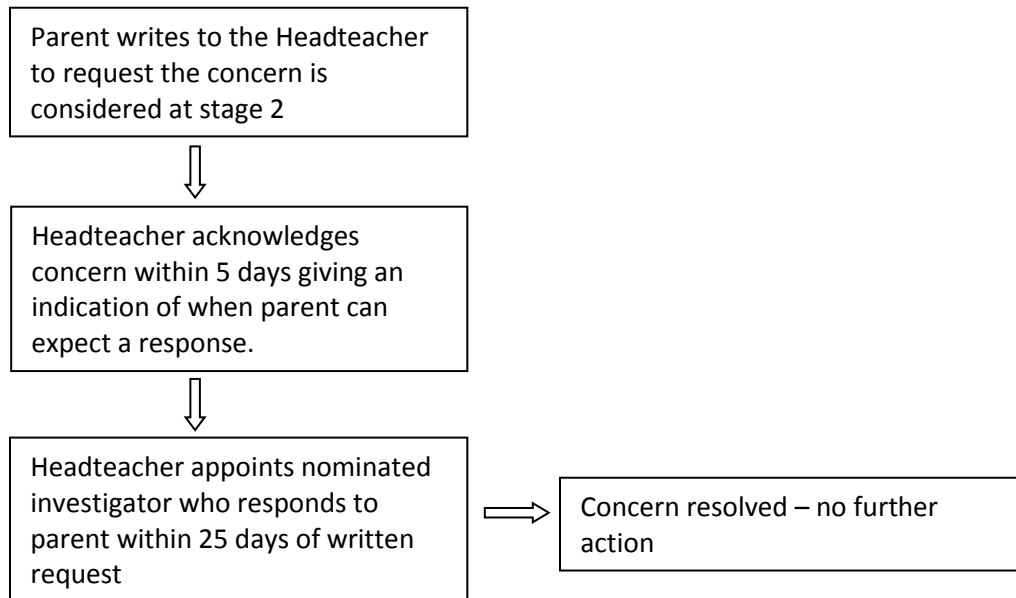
Parent writes to the Headteacher to request the concern is considered at stage 2

Headteacher acknowledges concern within 5 days giving an indication of when parent can expect a response.

Headteacher appoints nominated investigator who responds to parent within 25 days of written request

Concern resolved – no further action